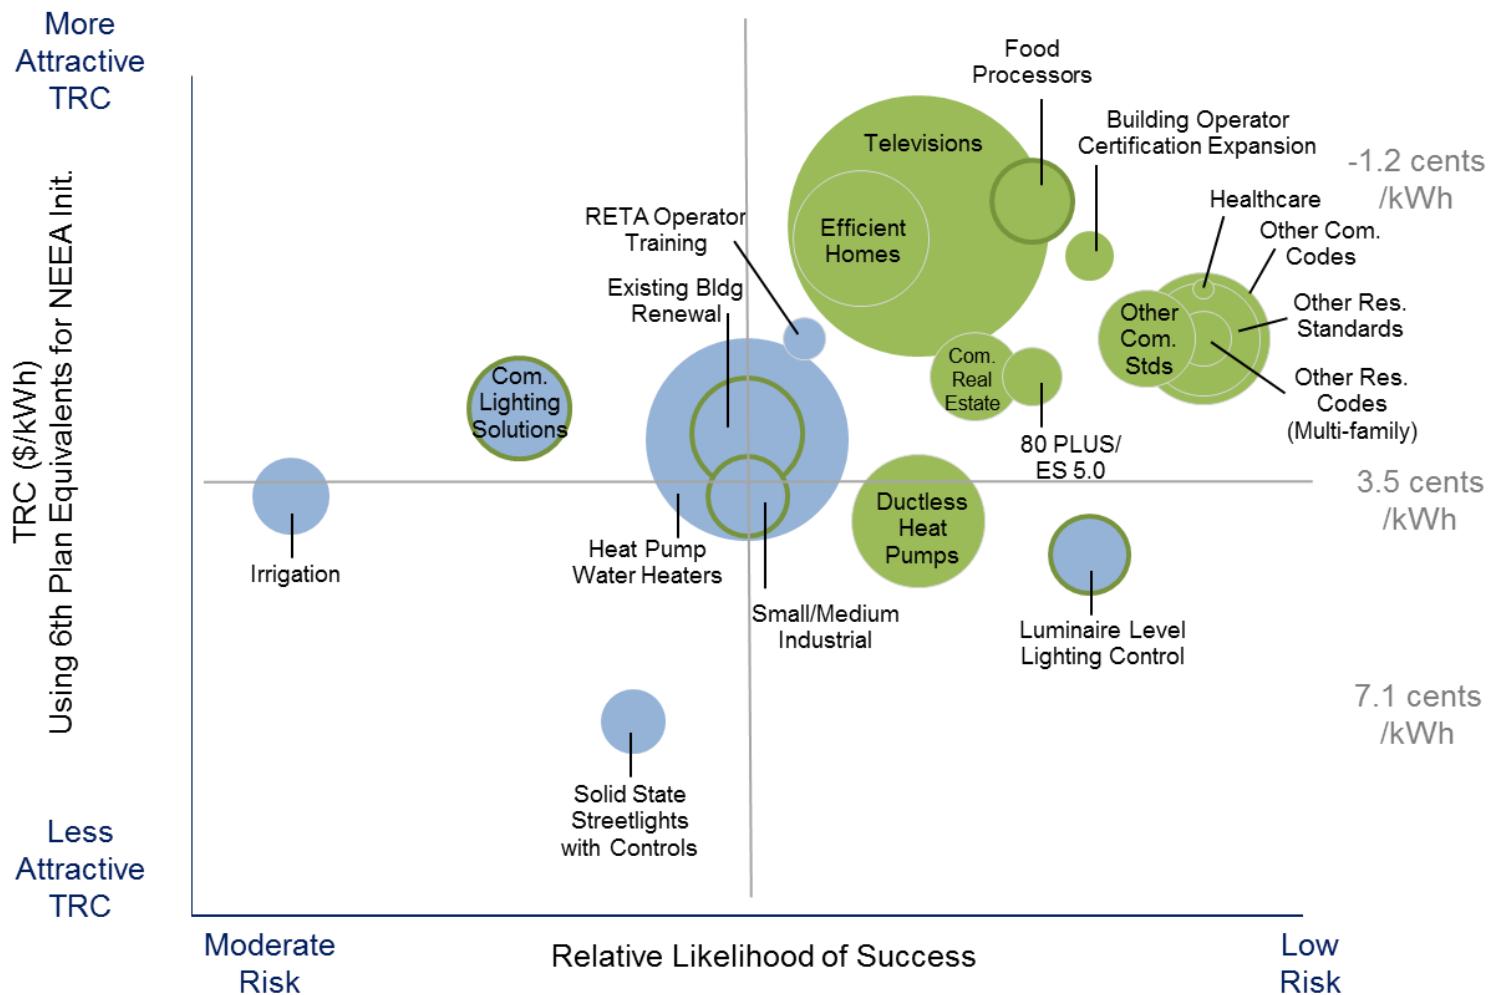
More Attractive TRC

TRC ($/kWh)
Using 6th Plan Equivalents for NEEA Init.

Less Attractive TRC

Food Processors

Building Operator Certification Expansion

-1.2 cents /kWh

Televisions

Efficient Homes

Healthcare

Other Com. Codes

RETA Operator Training

Existing Bldg Renewal

Other Com. Stds

Other Res. Standards

Com. Real Estate

Other Res. Codes (Multi-family)

Com. Lighting Solutions

80 PLUS/ ES 5.0

3.5 cents /kWh

Irrigation

Heat Pump Water Heaters

Ductless Heat Pumps

Small/Medium Industrial

Luminaire Level Lighting Control

7.1 cents /kWh

Solid State Streetlights with Controls

Moderate Risk

Relative Likelihood of Success

Low Risk